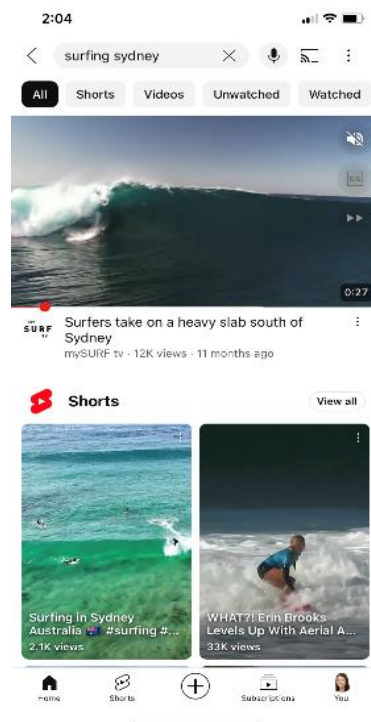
2:04

surfing sydney

All
Shorts
Videos
Unwatched
Watched

0:27

SURF

Surfers take on a heavy slab south of Sydney
mySURF tv · 12K views · 11 months ago

Shorts
View all

Surfing in Sydney Australia 🇦🇺 #surfing #...
2.1K views

WHAT?! Erin Brooks Levels Up With Aerial A...
33K views

Home
Shorts
Subscriptions
You